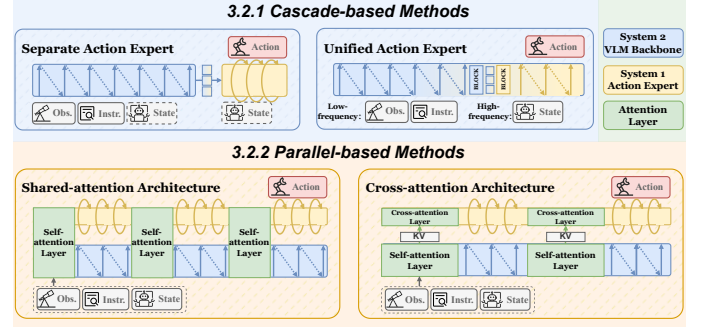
3.2.1 Cascade-based Methods

Separate Action Expert

Action

Obs.

Instr.

State

State

Unified Action Expert

Action

BLOCK

BLOCK

Low-frequency:

Obs.

Instr.

High-frequency:

State

System 2 VLM Backbone

System 1 Action Expert

Attention Layer

3.2.2 Parallel-based Methods

Shared-attention Architecture

Action

Self-attention Layer

Self-attention Layer

Self-attention Layer

Obs.

Instr.

State

Cross-attention Architecture

Action

Cross-attention Layer

KV

Cross-attention Layer

KV

Self-attention Layer

Self-attention Layer

Obs.

Instr.

State